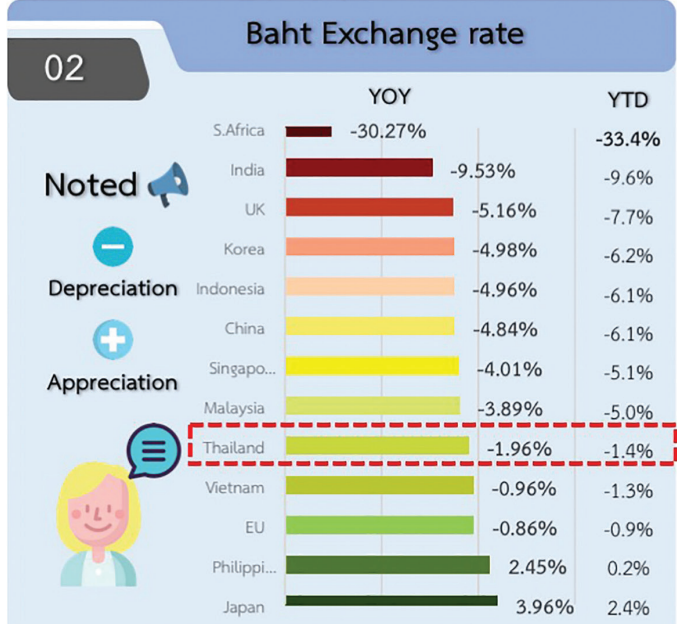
02

Baht Exchange rate

Noted

Depreciation

Appreciation

| | YOY | YTD |
|---|---|---|
| S.Africa | -30.27% | -33.4% |
| India | -9.53% | -9.6% |
| UK | -5.16% | -7.7% |
| Korea | -4.98% | -6.2% |
| Indonesia | -4.96% | -6.1% |
| China | -4.84% | -6.1% |
| Singapo... | -4.01% | -5.1% |
| Malaysia | -3.89% | -5.0% |
| Thailand | -1.96% | -1.4% |
| Vietnam | -0.96% | -1.3% |
| EU | -0.86% | -0.9% |
| Philippi... | 2.45% | 0.2% |
| Japan | 3.96% | 2.4% |